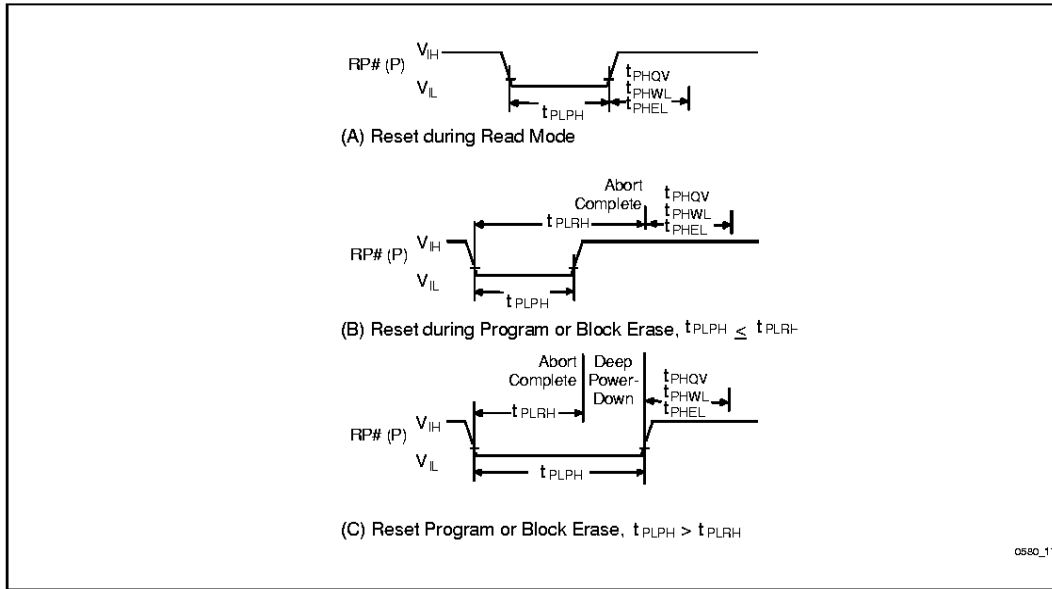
RP# (P) $V_{IH}$
$V_{IL}$
$t_{PHQV}$
$t_{PHWL}$
$t_{PHEL}$
$t_{PLPH}$
(A) Reset during Read Mode

Abort Complete
$t_{PHQV}$
$t_{PHWL}$
$t_{PHEL}$
$t_{PLRH}$
RP# (P) $V_{IH}$
$V_{IL}$
$t_{PLPH}$
(B) Reset during Program or Block Erase, $t_{PLPH} \leq t_{PLRH}$

Abort Complete
Deep Power-Down
$t_{PHQV}$
$t_{PHWL}$
$t_{PHEL}$
$t_{PLRH}$
RP# (P) $V_{IH}$
$V_{IL}$
$t_{PLPH}$
(C) Reset Program or Block Erase, $t_{PLPH} > t_{PLRH}$

0580_1